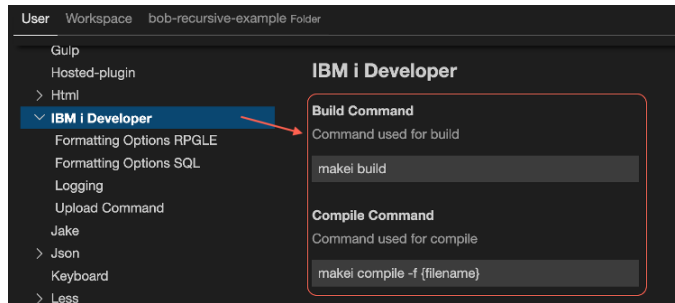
User Workspace bob-recursive-example Folder

Gulp
Hosted-plugin
> Html
∨ IBM i Developer
Formatting Options RPGLE
Formatting Options SQL
Logging
Upload Command
Jake
> Json
Keyboard
> Less

IBM i Developer

Build Command
Command used for build
makei build

Compile Command
Command used for compile
makei compile -f {filename}